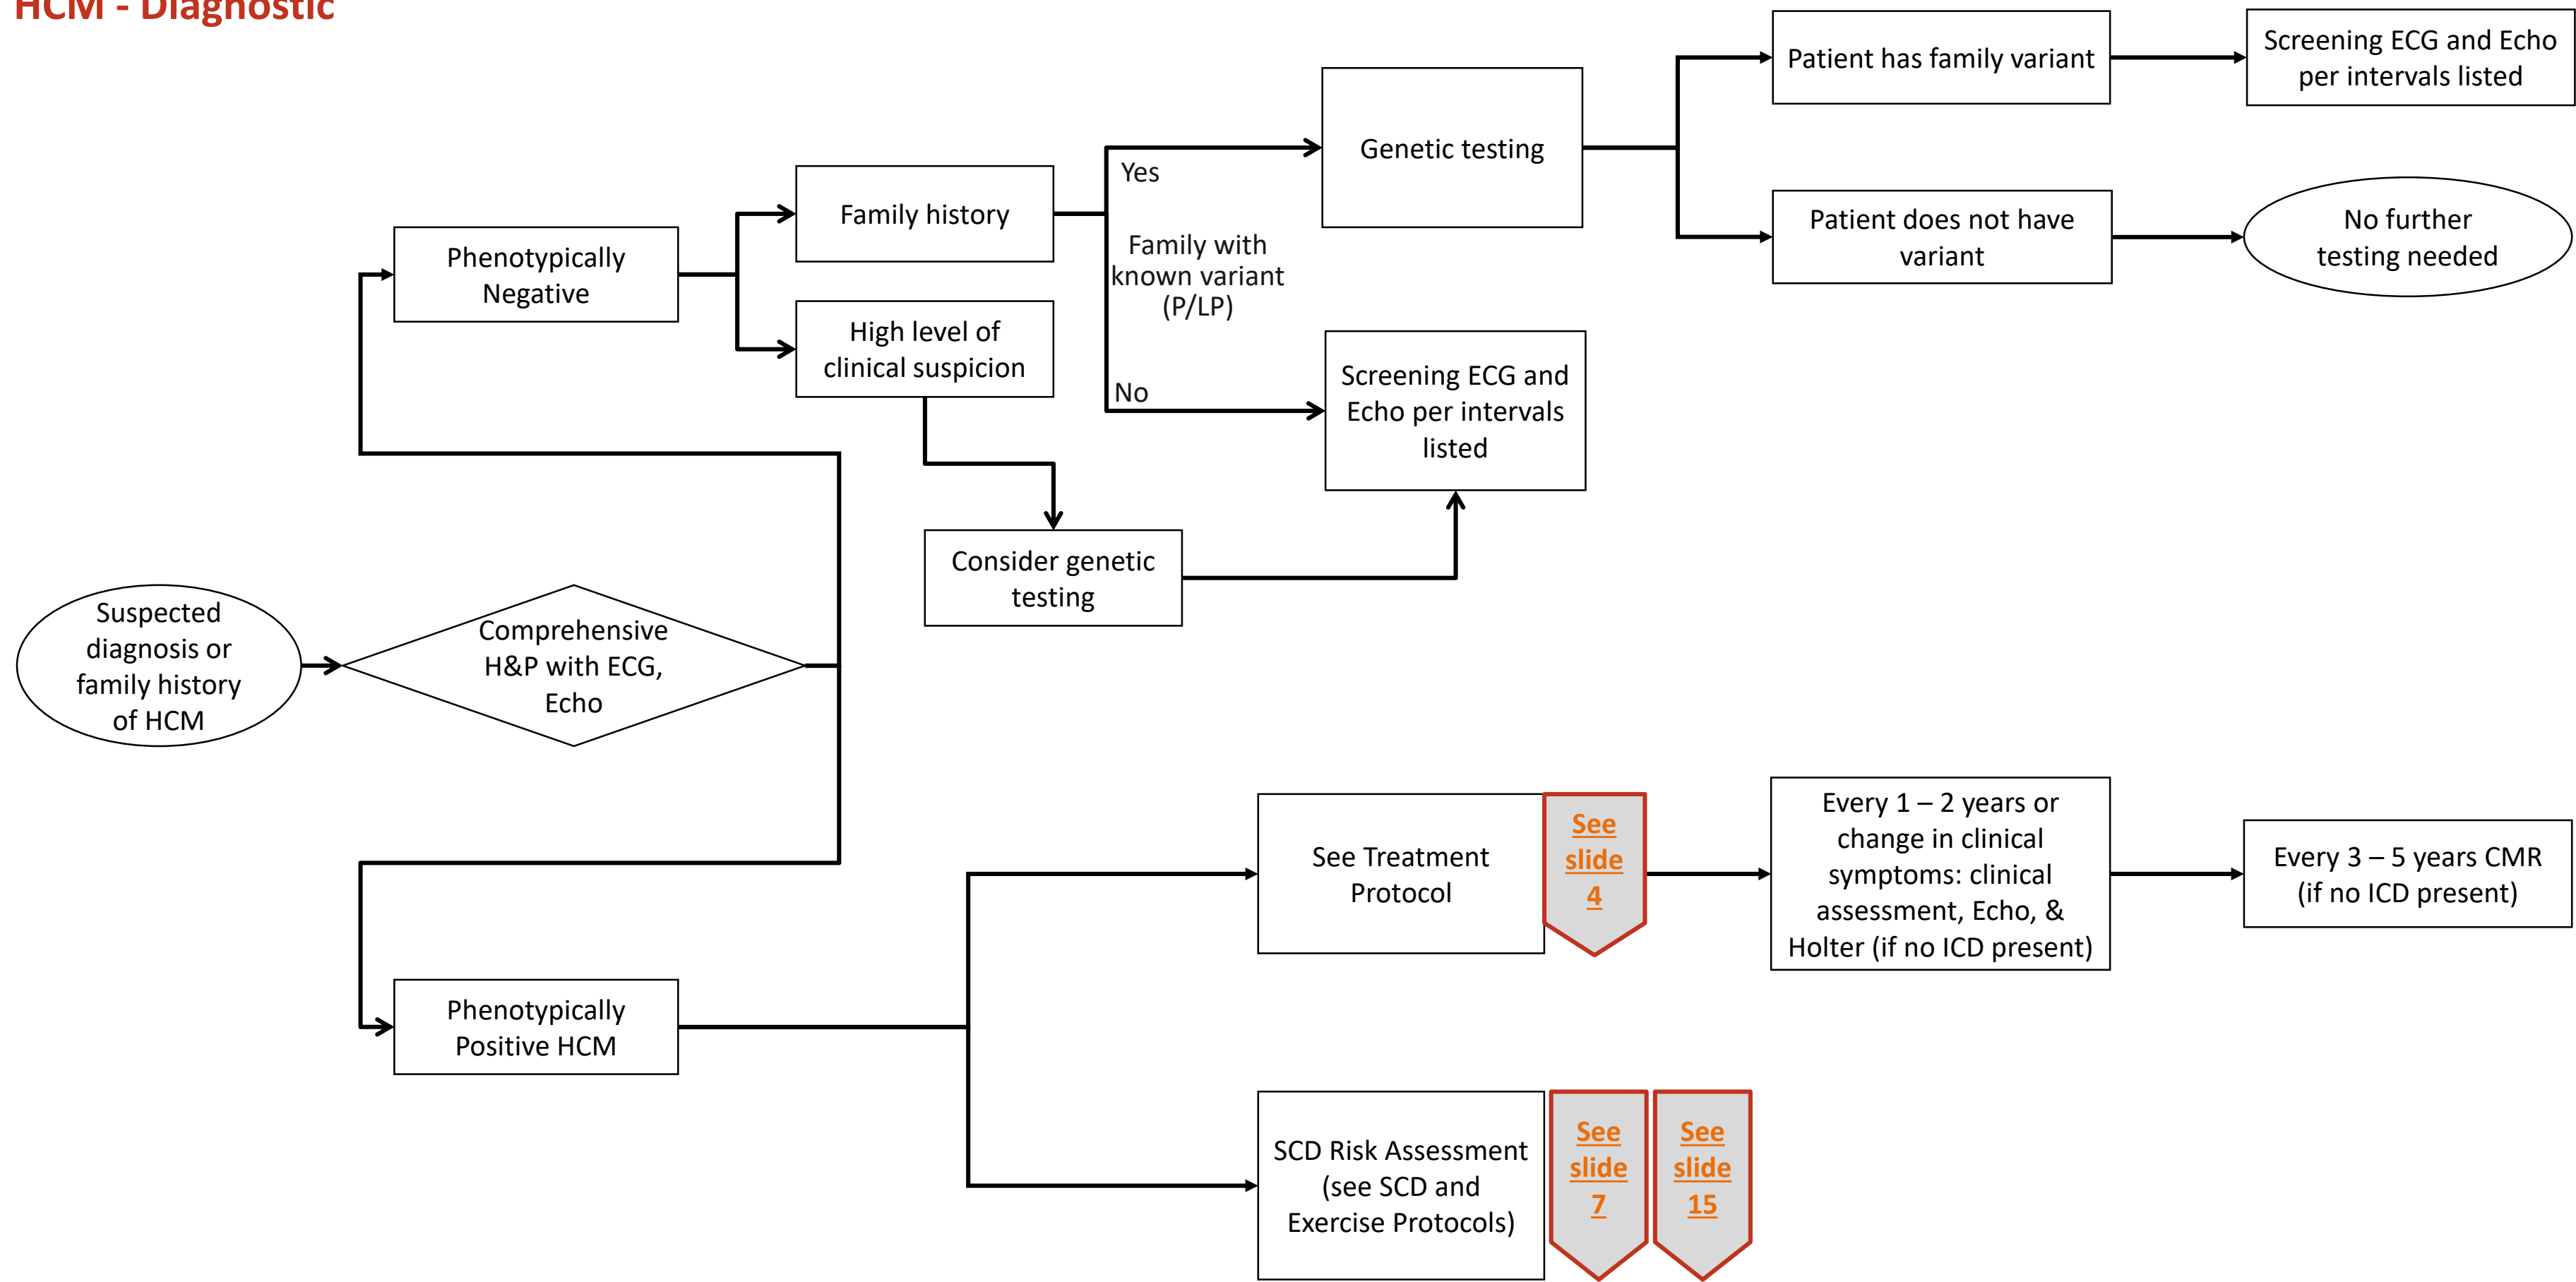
HCM - Diagnostic

Suspected diagnosis or family history of HCM

Comprehensive H&P with ECG, Echo

Phenotypically Negative

Family history

High level of clinical suspicion

Yes

Family with known variant (P/LP)

No

Genetic testing

Screening ECG and Echo per intervals listed

Consider genetic testing

Patient has family variant

Screening ECG and Echo per intervals listed

Patient does not have variant

No further testing needed

Phenotypically Positive HCM

See Treatment Protocol

See slide 4

Every 1 – 2 years or change in clinical symptoms: clinical assessment, Echo, & Holter (if no ICD present)

Every 3 – 5 years CMR (if no ICD present)

SCD Risk Assessment (see SCD and Exercise Protocols)

See slide 7

See slide 15